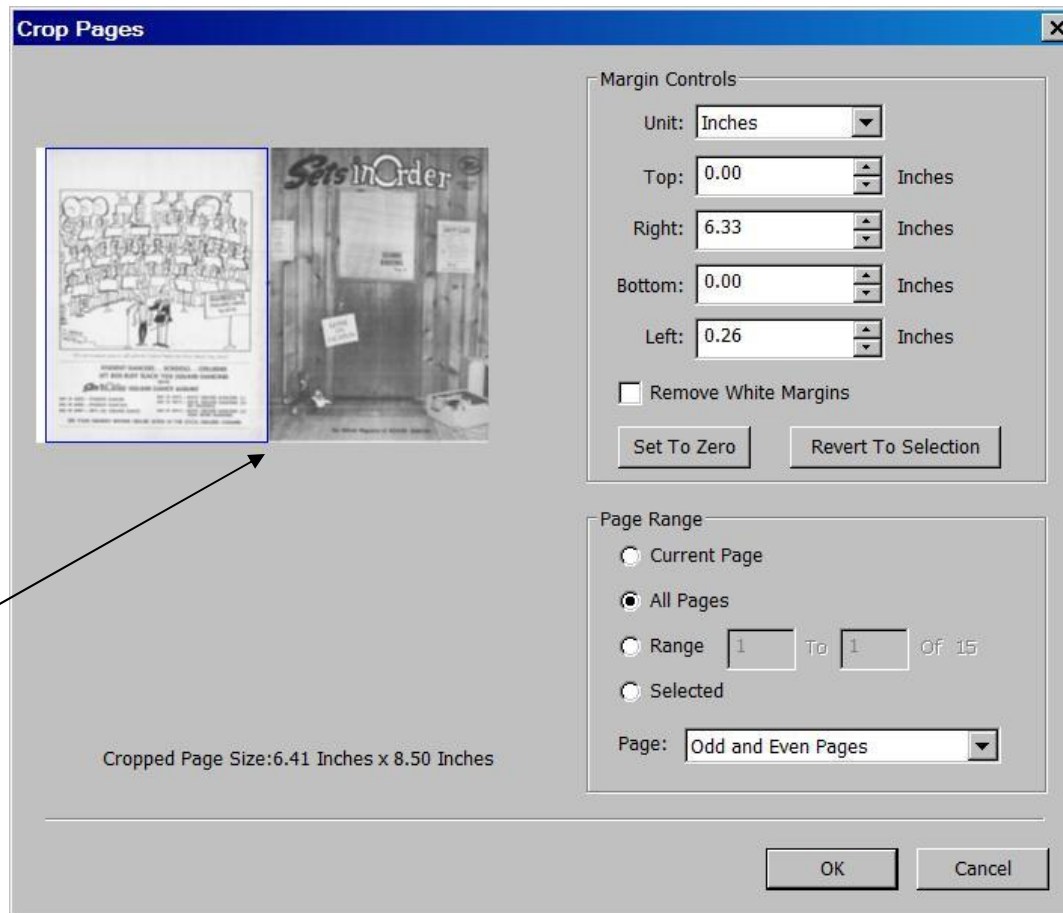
Crop Pages

Sets in Order

Margin Controls

Unit: Inches

Top: 0.00 Inches

Right: 6.33 Inches

Bottom: 0.00 Inches

Left: 0.26 Inches

Remove White Margins

Set To Zero

Revert To Selection

Page Range

Current Page

All Pages

Range 1 To 1 Of 15

Selected

Page: Odd and Even Pages

Cropped Page Size:6.41 Inches x 8.50 Inches

OK

Cancel